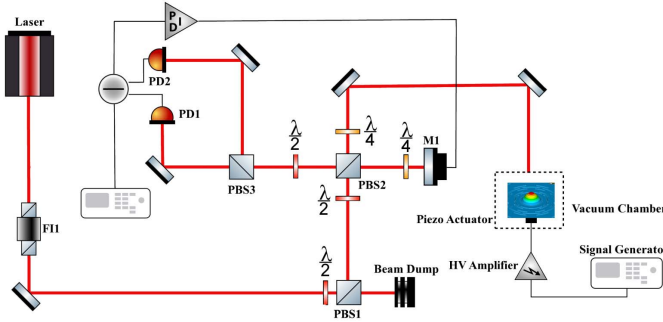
Laser

P
I
D

PD2

PD1

FI1

PBS3

$\frac{\lambda}{2}$

$\frac{\lambda}{4}$

$\frac{\lambda}{4}$

M1

PBS2

$\frac{\lambda}{2}$

$\frac{\lambda}{2}$

PBS1

Beam Dump

Piezo Actuator

Vacuum Chamber

HV Amplifier

Signal Generator